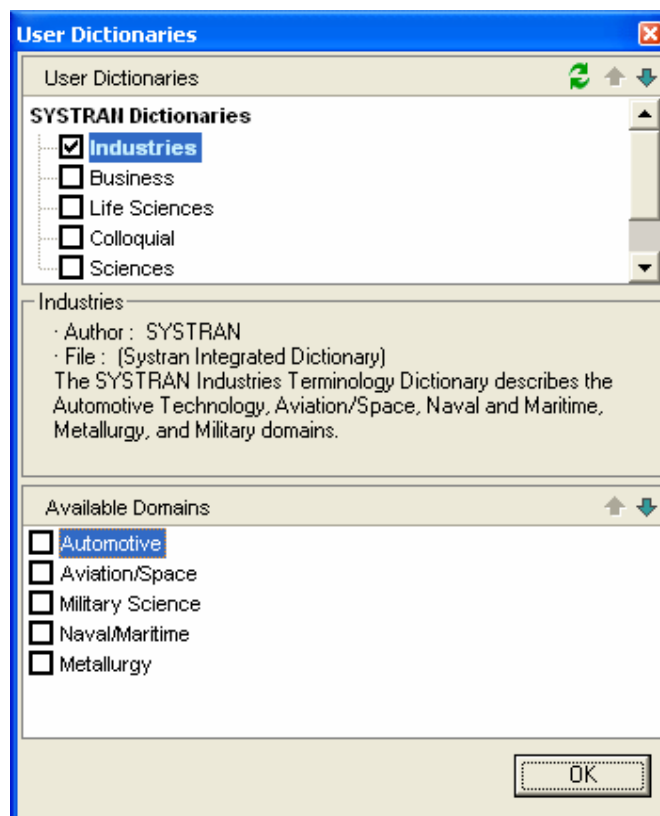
User Dictionaries

User Dictionaries

SYSTRAN Dictionaries
Industries
Business
Life Sciences
Colloquial
Sciences

Industries
· Author : SYSTRAN
· File : (Systran Integrated Dictionary)
The SYSTRAN Industries Terminology Dictionary describes the Automotive Technology, Aviation/Space, Naval and Maritime, Metallurgy, and Military domains.

Available Domains
Automotive
Aviation/Space
Military Science
Naval/Maritime
Metallurgy

OK